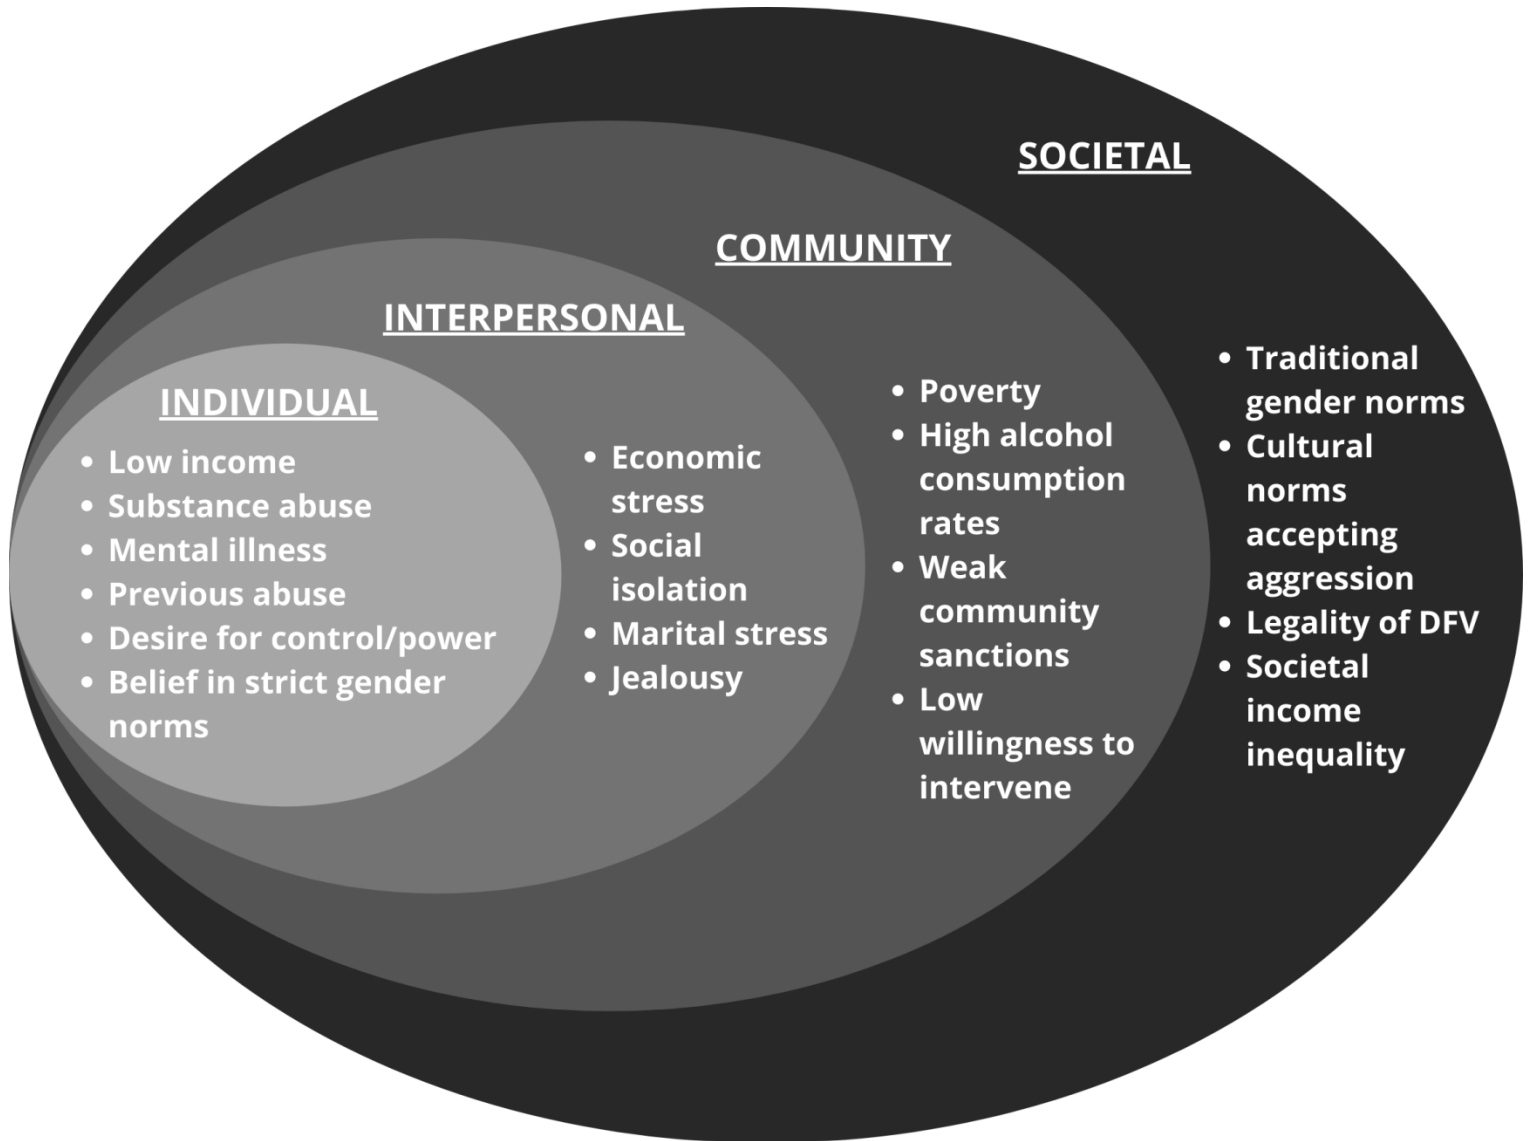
SOCIETAL

COMMUNITY

INTERPERSONAL

INDIVIDUAL

- Low income
- Substance abuse
- Mental illness
- Previous abuse
- Desire for control/power
- Belief in strict gender norms

- Economic stress
- Social isolation
- Marital stress
- Jealousy

- Poverty
- High alcohol consumption rates
- Weak community sanctions
- Low willingness to intervene

- Traditional gender norms
- Cultural norms accepting aggression
- Legality of DFV
- Societal income inequality